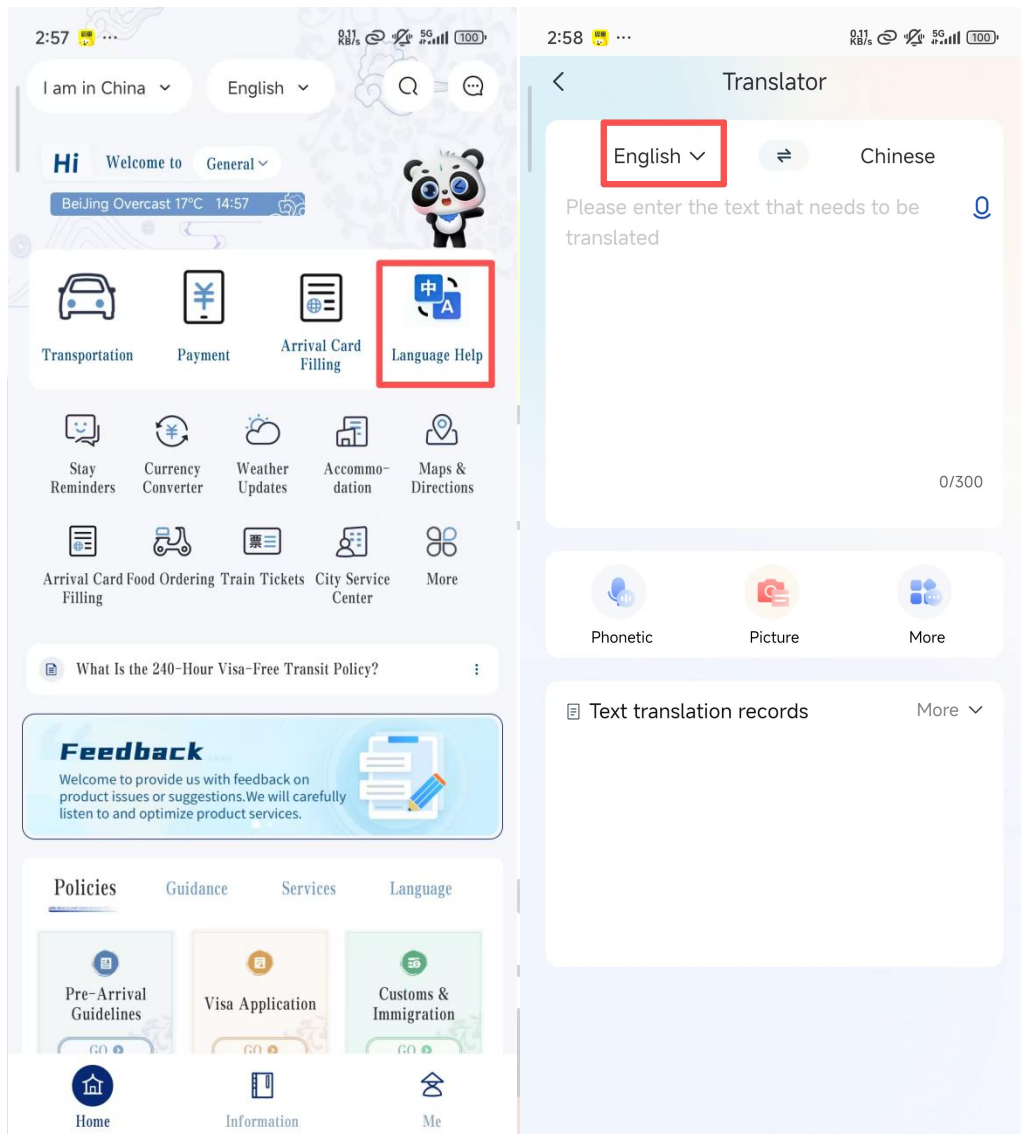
2:57 ··· 0.11 KB/s 5G 100

I am in China

English

Hi Welcome to General

BeiJing Overcast 17°C 14:57

Transportation

Payment

Arrival Card Filling

中 A

Language Help

Stay Reminders

Currency Converter

Weather Updates

Accommodation

Maps & Directions

Arrival Card Filling

Food Ordering

票

Train Tickets

City Service Center

More

What Is the 240-Hour Visa-Free Transit Policy?

Feedback

Welcome to provide us with feedback on product issues or suggestions.We will carefully listen to and optimize product services.

Policies

Guidance

Services

Language

Pre-Arrival Guidelines

GO

Visa Application

GO

Customs & Immigration

GO

Home

Information

Me

2:58 ··· 0.11 KB/s 5G 100

Translator

English

Chinese

Please enter the text that needs to be translated

0/300

Phonetic

Picture

More

Text translation records

More